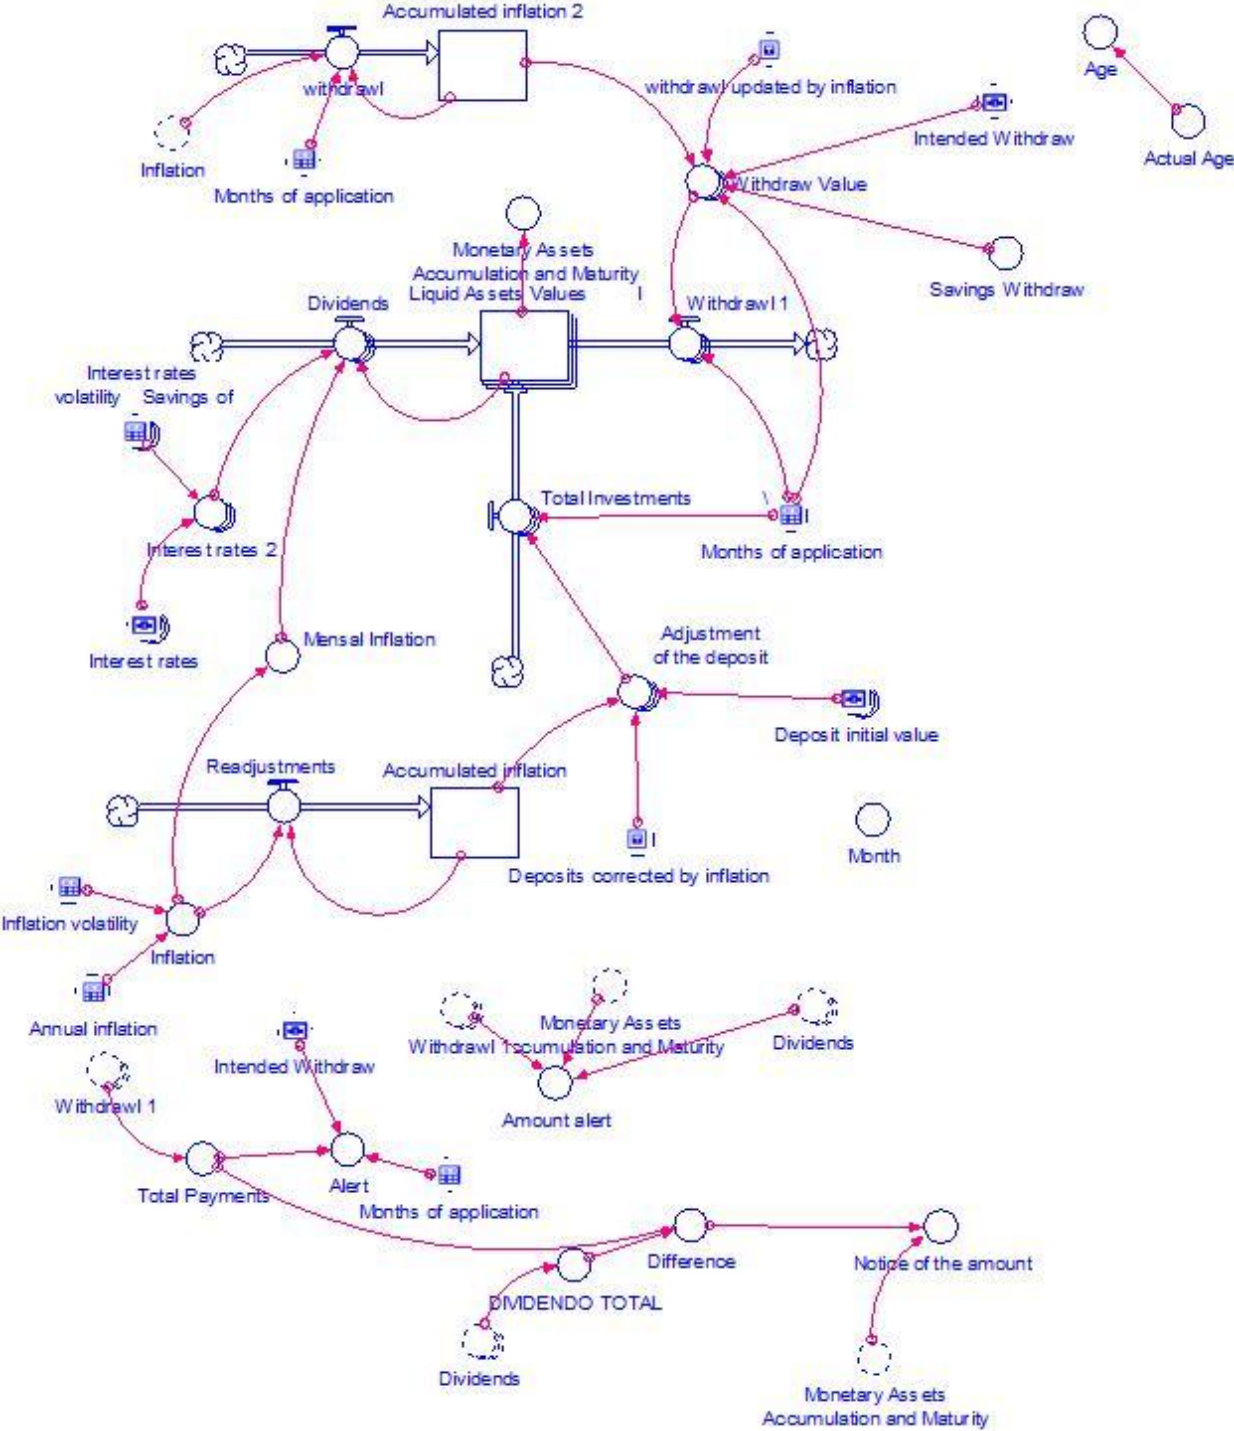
Accumulated inflation 2

withdrawl

Inflation

Months of application

withdrawl updated by inflation

Intended Withdraw

Age

Actual Age

Withdraw Value

Savings Withdraw

Monetary Assets Accumulation and Maturity Liquid Assets Values

Dividends

Withdrawl 1

Interest rates volatility Savings of

Interest rates 2

Interest rates

Total Investments

Months of application

Mensal Inflation

Adjustment of the deposit

Deposit initial value

Readjustments

Accumulated inflation

Deposits corrected by inflation

Month

Inflation volatility

Inflation

Annual inflation

Intended Withdraw

Withdrawl 1

Monetary Assets Accumulation and Maturity

Dividends

Amount alert

Total Payments

Alert

Months of application

Difference

Notice of the amount

DIVIDENDO TOTAL

Dividends

Monetary Assets Accumulation and Maturity